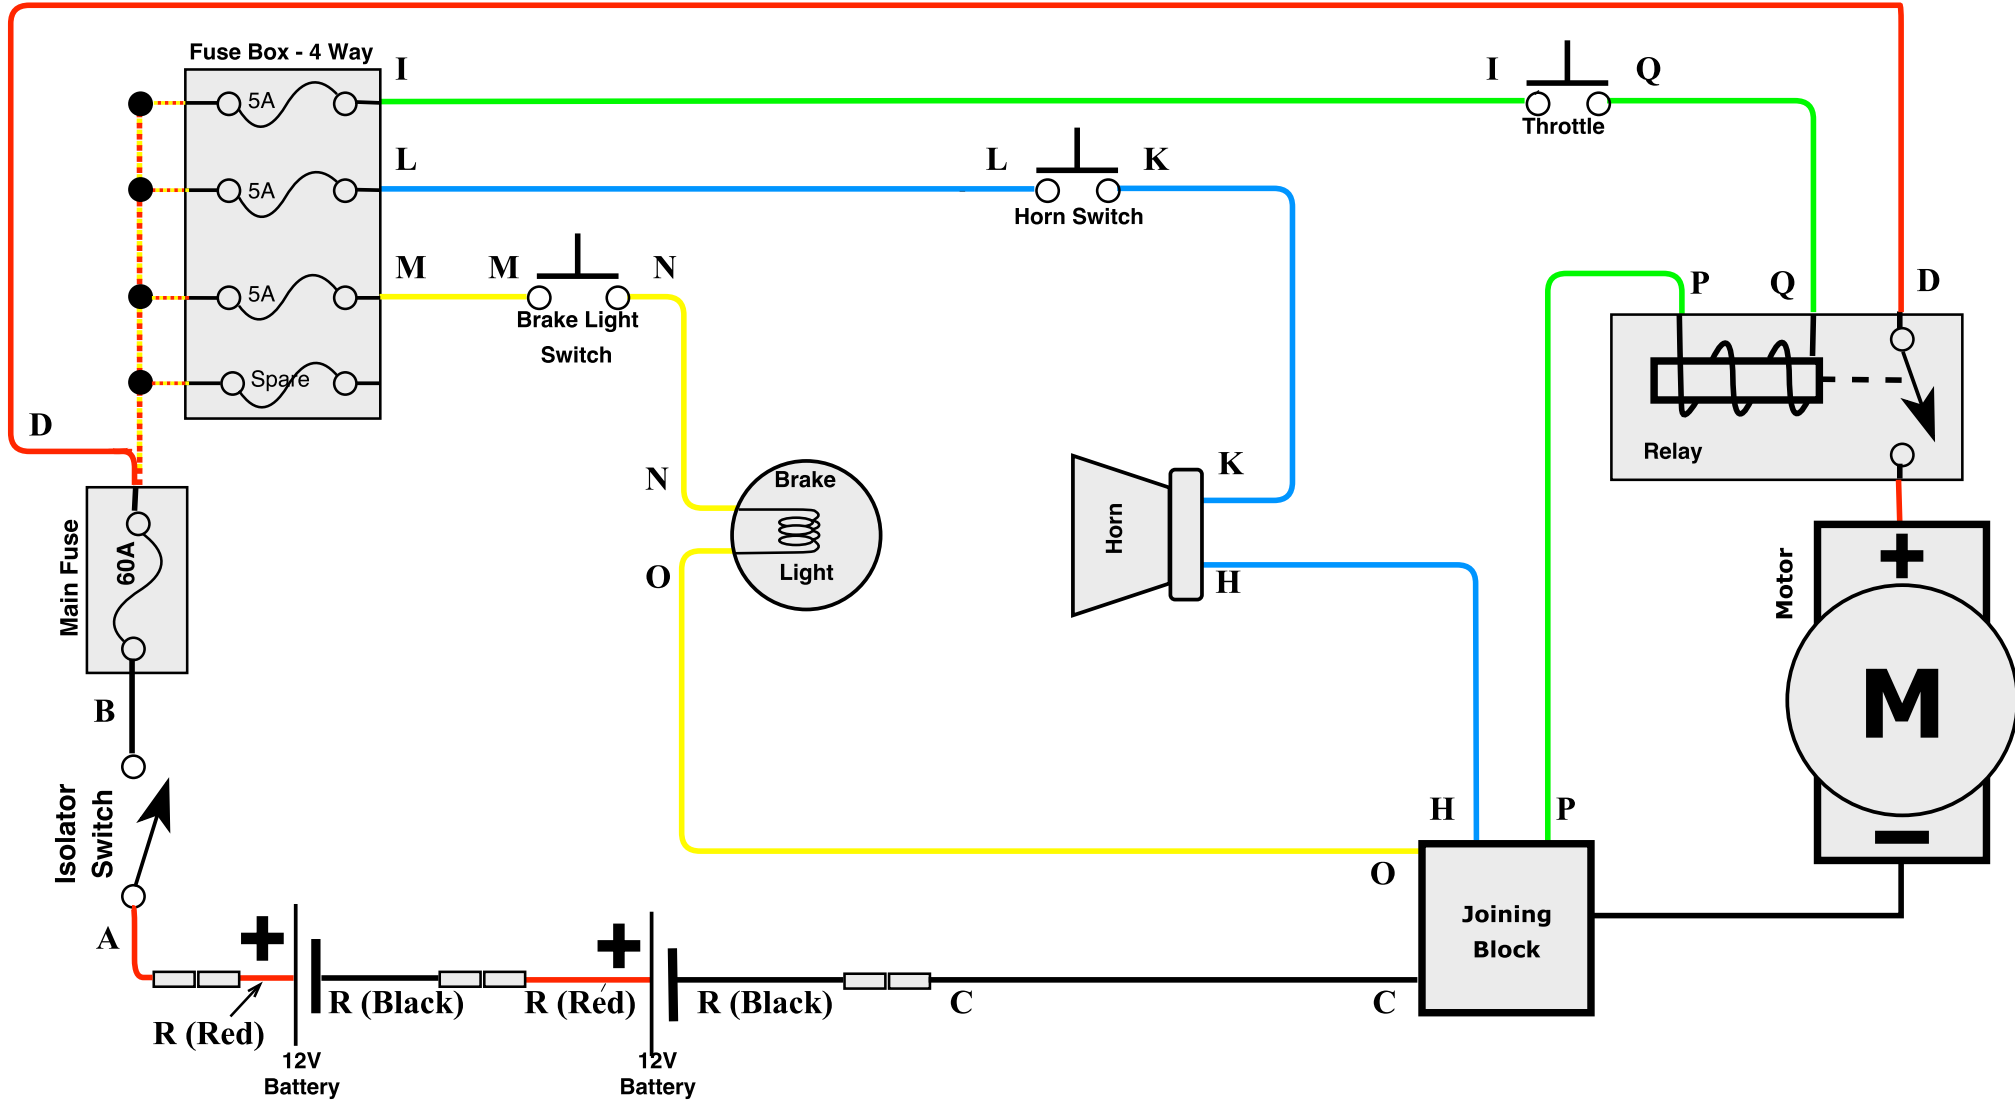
Fuse Box - 4 Way

I

5A

L

5A

M

5A

Spare

D

I

Q

Throttle

L

K

Horn Switch

M

N

Brake Light

Switch

P

Q

D

Relay

N

Brake

Light

O

Horn

K

H

Motor

+

M

−

Main Fuse

60A

B

Isolator Switch

A

+

R (Red)

12V Battery

R (Black)

R (Red)

+

12V Battery

R (Black)

C

H

P

O

Joining Block

C